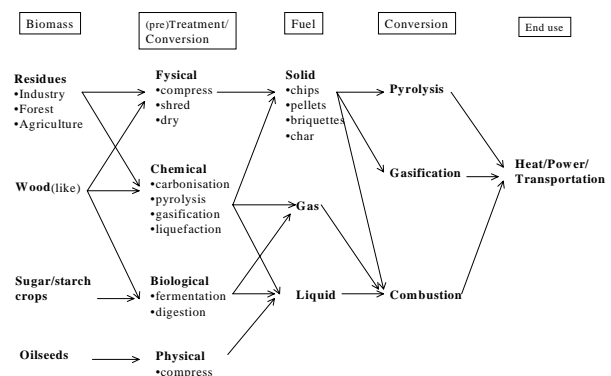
Biomass

(pre)Treatment/ Conversion

Fuel

Conversion

End use

Residues
•Industry
•Forest
•Agriculture

Wood(like)

Sugar/starch crops

Oilseeds

Fysical
•compress
•shred
•dry

Chemical
•carbonisation
•pyrolysis
•gasification
•liquefaction

Biological
•fermentation
•digestion

Physical
•compress

Solid
•chips
•pellets
•briquettes
•char

Gas

Liquid

Pyrolysis

Gasification

Combustion

Heat/Power/ Transportation